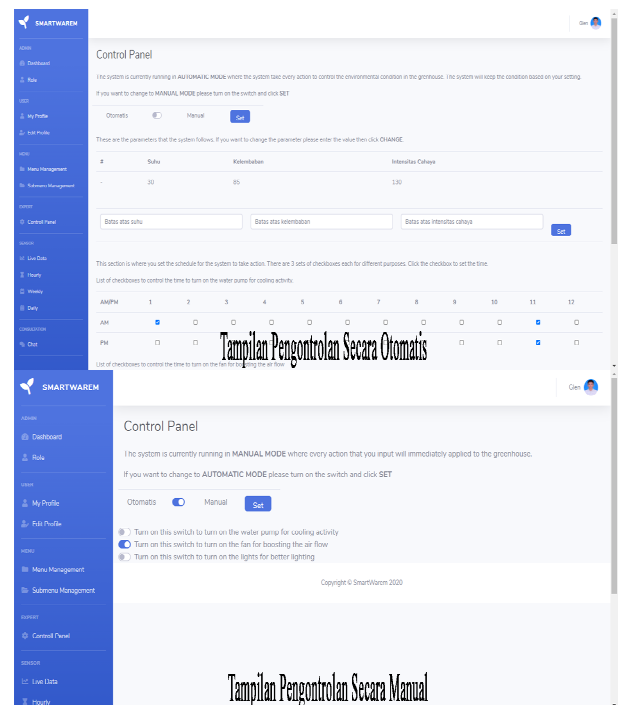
SMARTWAREM

ADMIN
Dashboard
Role

USER
My Profile
Edit Profile

MENU
Menu Management
Submenu Management

EXPERT
Control Panel

SENSOR
Live Data
Hourly
Weekly
Daily

CONVERSATION
Chat

Glen

Control Panel

The system is currently running in AUTOMATIC MODE where the system take every action to control the environmental condition in the greenhouse. The system will keep the condition based on your setting.

If you want to change to MANUAL MODE please turn on the switch and click SET

Otomatis Manual Set

These are the parameters that the system follows. If you want to change the parameter please enter the value then click CHANGE.

| # | Suhu | Kelembaban | Intensitas Cahaya |
|---|---|---|---|
| - | 30 | 85 | 130 |

Batas atas suhu
Batas atas kelembaban
Batas atas intensitas cahaya
Set

This section is where you set the schedule for the system to take action. There are 3 sets of checkboxes each for different purposes. Click the checkbox to set the time.

List of checkboxes to control the time to turn on the water pump for cooling activity.

| AM/PM | 1 | 2 | 3 | 4 | 5 | 6 | 7 | 8 | 9 | 10 | 11 | 12 |
|---|---|---|---|---|---|---|---|---|---|---|---|---|
| AM | | | | | | | | | | | | |
| PM | | | | | | | | | | | | |

List of checkboxes to control the time to turn on the fan for boosting the air flow

Tampilan Pengontrolan Secara Otomatis

SMARTWAREM

ADMIN
Dashboard
Role

USER
My Profile
Edit Profile

MENU
Menu Management
Submenu Management

EXPERT
Control Panel

SENSOR
Live Data
Hourly

Glen

Control Panel

The system is currently running in MANUAL MODE where every action that you input will immediately applied to the greenhouse.

If you want to change to AUTOMATIC MODE please turn on the switch and click SET

Otomatis Manual Set

Turn on this switch to turn on the water pump for cooling activity
Turn on this switch to turn on the fan for boosting the air flow
Turn on this switch to turn on the lights for better lighting

Copyright © SmartWarem 2020

Tampilan Pengontrolan Secara Manual